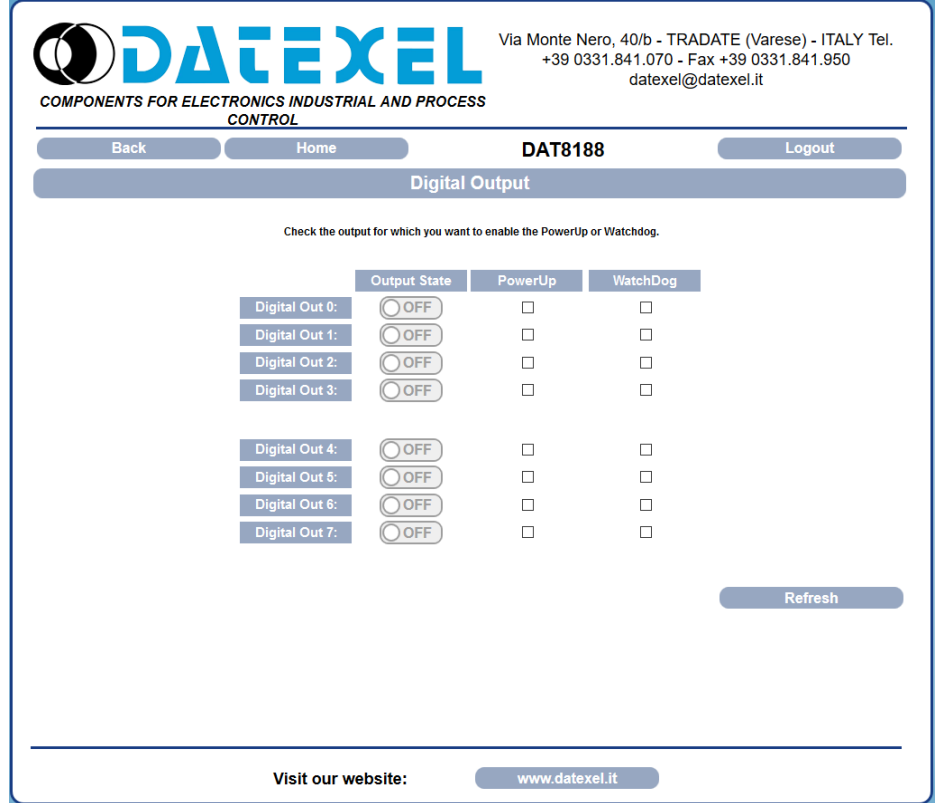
DATEXEL

COMPONENTS FOR ELECTRONICS INDUSTRIAL AND PROCESS CONTROL

Via Monte Nero, 40/b - TRADATE (Varese) - ITALY Tel. +39 0331.841.070 - Fax +39 0331.841.950 datexel@datexel.it

Back Home DAT8188 Logout

Digital Output

Check the output for which you want to enable the PowerUp or Watchdog.

| | Output State | PowerUp | WatchDog |
|---|---|---|---|
| Digital Out 0: | OFF | ☐ | ☐ |
| Digital Out 1: | OFF | ☐ | ☐ |
| Digital Out 2: | OFF | ☐ | ☐ |
| Digital Out 3: | OFF | ☐ | ☐ |
| Digital Out 4: | OFF | ☐ | ☐ |
| Digital Out 5: | OFF | ☐ | ☐ |
| Digital Out 6: | OFF | ☐ | ☐ |
| Digital Out 7: | OFF | ☐ | ☐ |

Refresh

Visit our website: www.datexel.it